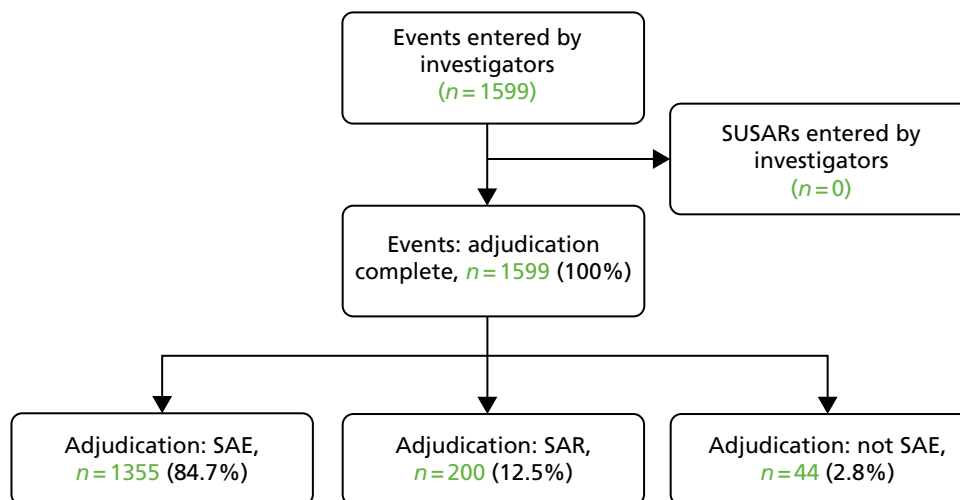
Events entered by investigators ($n = 1599$)

SUSARs entered by investigators ($n = 0$)

Events: adjudication complete, $n = 1599$ (100%)

Adjudication: SAE, $n = 1355$ (84.7%)

Adjudication: SAR, $n = 200$ (12.5%)

Adjudication: not SAE, $n = 44$ (2.8%)